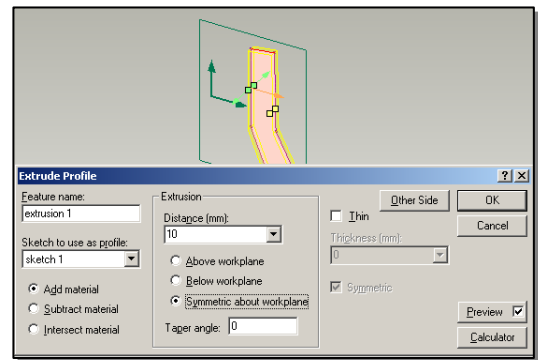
Extrude Profile

?

X

Feature name:
extrusion 1

Sketch to use as profile:
sketch 1

Add material
Subtract material
Intersect material

Extrusion
Distance (mm):
10

Above workplane
Below workplane
Symmetric about workplane

Taper angle: 0

Other Side

Thin

Thickness (mm):
0

Symmetric

OK

Cancel

Preview

Calculator